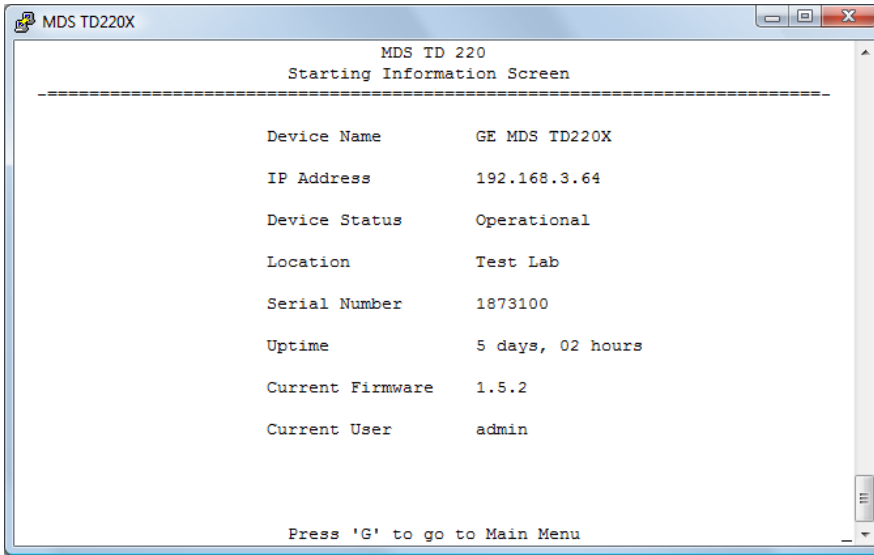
MDS TD220X

MDS TD 220
Starting Information Screen
-========================================================================-

| | |
|---|---|
| Device Name | GE MDS TD220X |
| IP Address | 192.168.3.64 |
| Device Status | Operational |
| Location | Test Lab |
| Serial Number | 1873100 |
| Uptime | 5 days, 02 hours |
| Current Firmware | 1.5.2 |
| Current User | admin |

Press 'G' to go to Main Menu